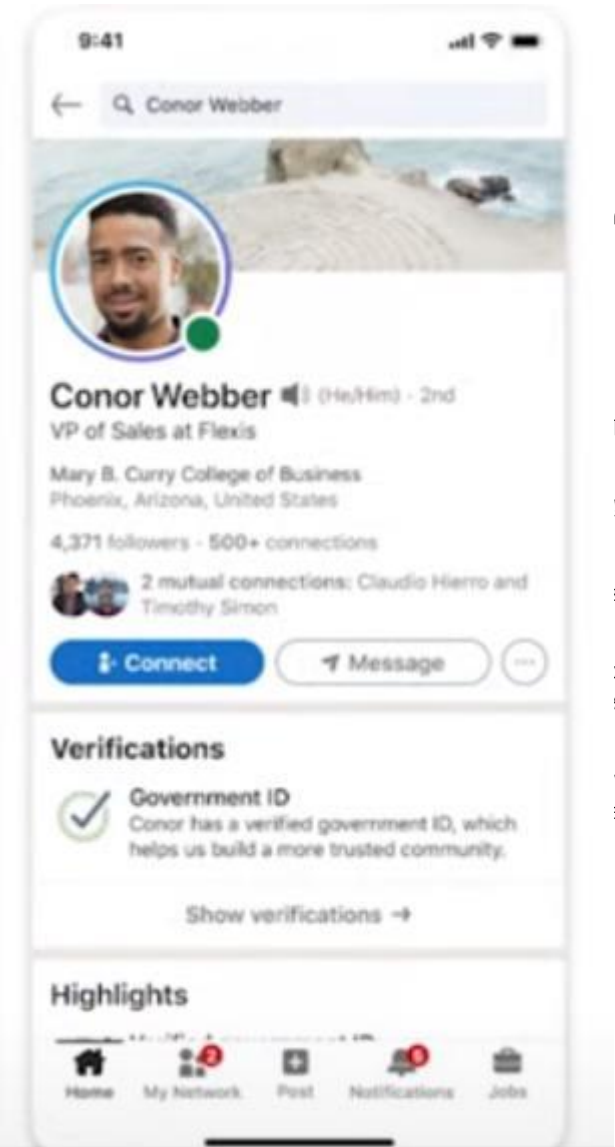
9:41

Conor Webber

Conor Webber (He/Him) · 2nd
VP of Sales at Flexis

Mary B. Curry College of Business
Phoenix, Arizona, United States

4,371 followers · 500+ connections

2 mutual connections: Claudio Hierro and Timothy Simon

Connect
Message

Verifications

Government ID
Conor has a verified government ID, which helps us build a more trusted community.

Show verifications →

Highlights

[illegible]

Home
2
My Network
Post
6
Notifications
Jobs